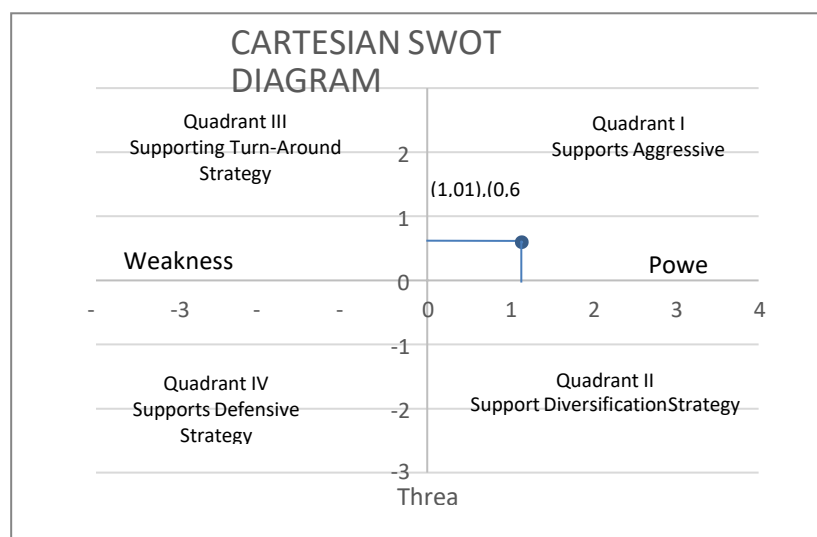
CARTESIAN SWOT DIAGRAM

Quadrant III
Supporting Turn-Around Strategy

Quadrant I
Supports Aggressive

2

(1,01),(0,6

1

Weakness

Powe

0

- -3 - - 0 1 2 3 4

-1

Quadrant IV
Supports Defensive Strategy

Quadrant II
Support DiversificationStrategy

-2

-3

Threa